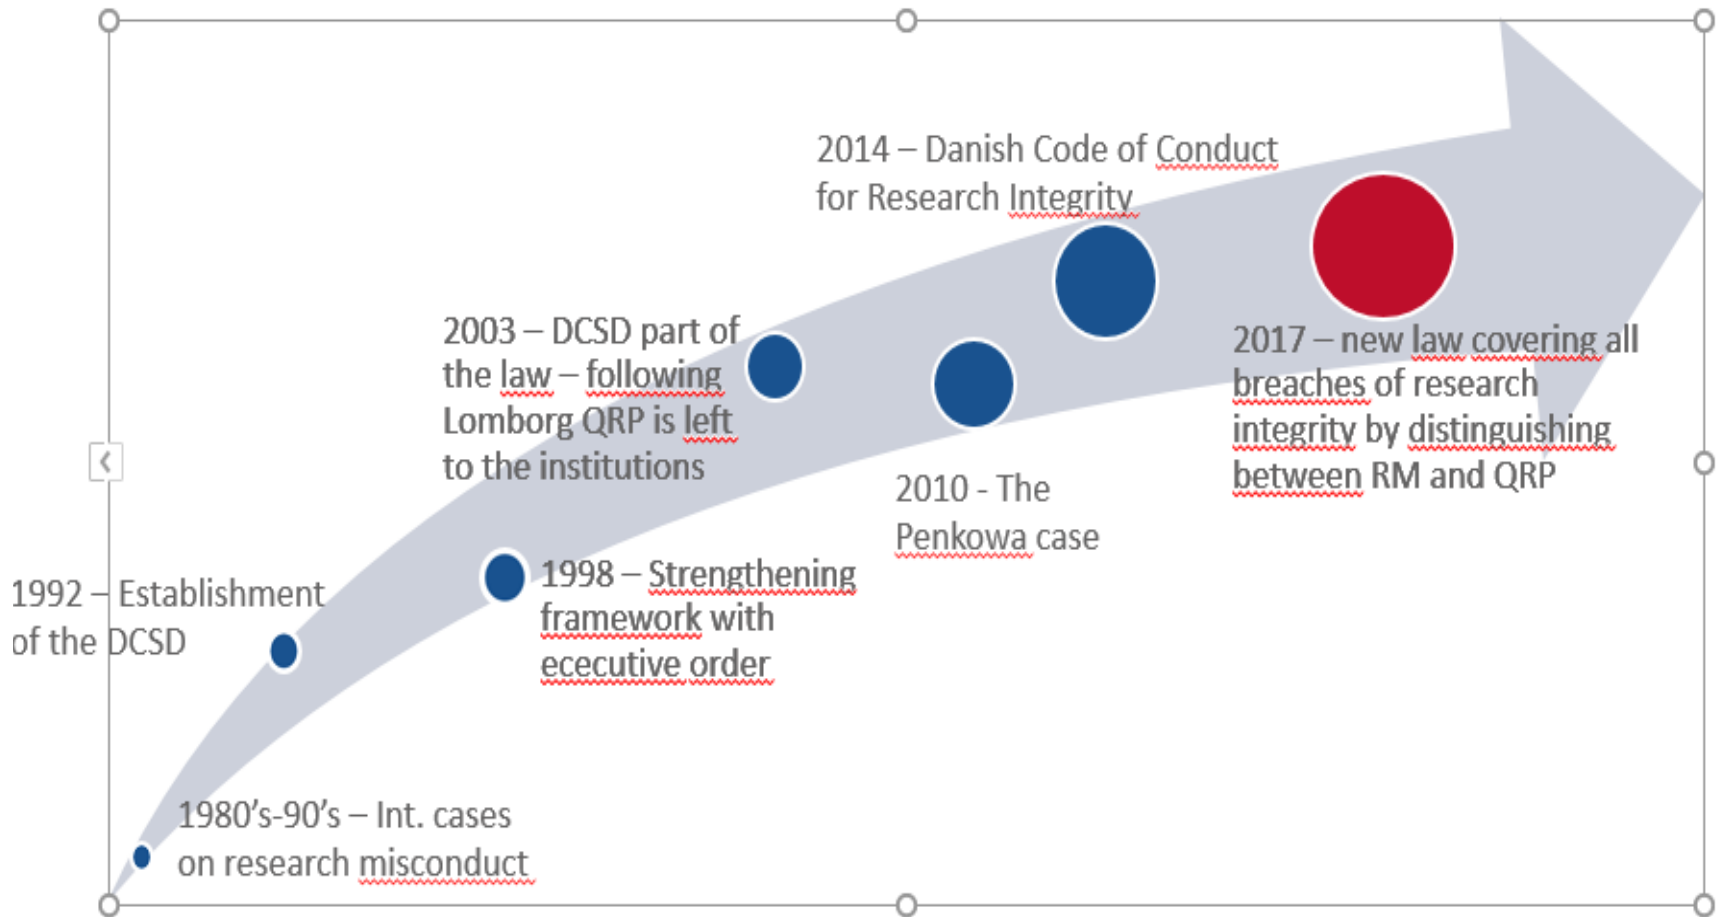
1980's-90's – Int. cases on research misconduct

1992 – Establishment of the DCSD

1998 – Strengthening framework with ececutive order

2003 – DCSD part of the law – following Lomborg QRP is left to the institutions

2010 - The Penkowa case

2014 – Danish Code of Conduct for Research Integrity

2017 – new law covering all breaches of research integrity by distinguishing between RM and QRP